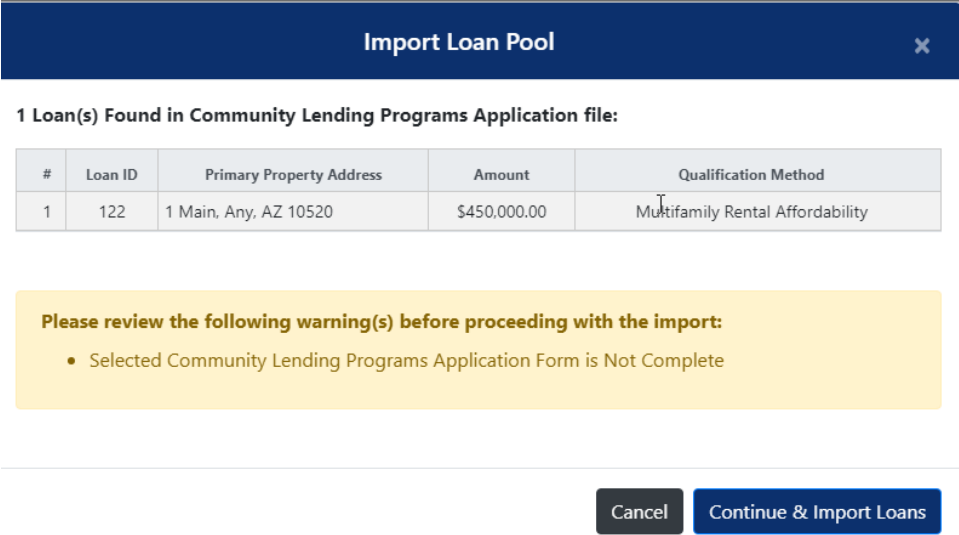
Import Loan Pool

×

1 Loan(s) Found in Community Lending Programs Application file:

| # | Loan ID | Primary Property Address | Amount | Qualification Method |
|---|---|---|---|---|
| 1 | 122 | 1 Main, Any, AZ 10520 | $450,000.00 | Multifamily Rental Affordability |

Please review the following warning(s) before proceeding with the import:

- Selected Community Lending Programs Application Form is Not Complete

Cancel

Continue & Import Loans